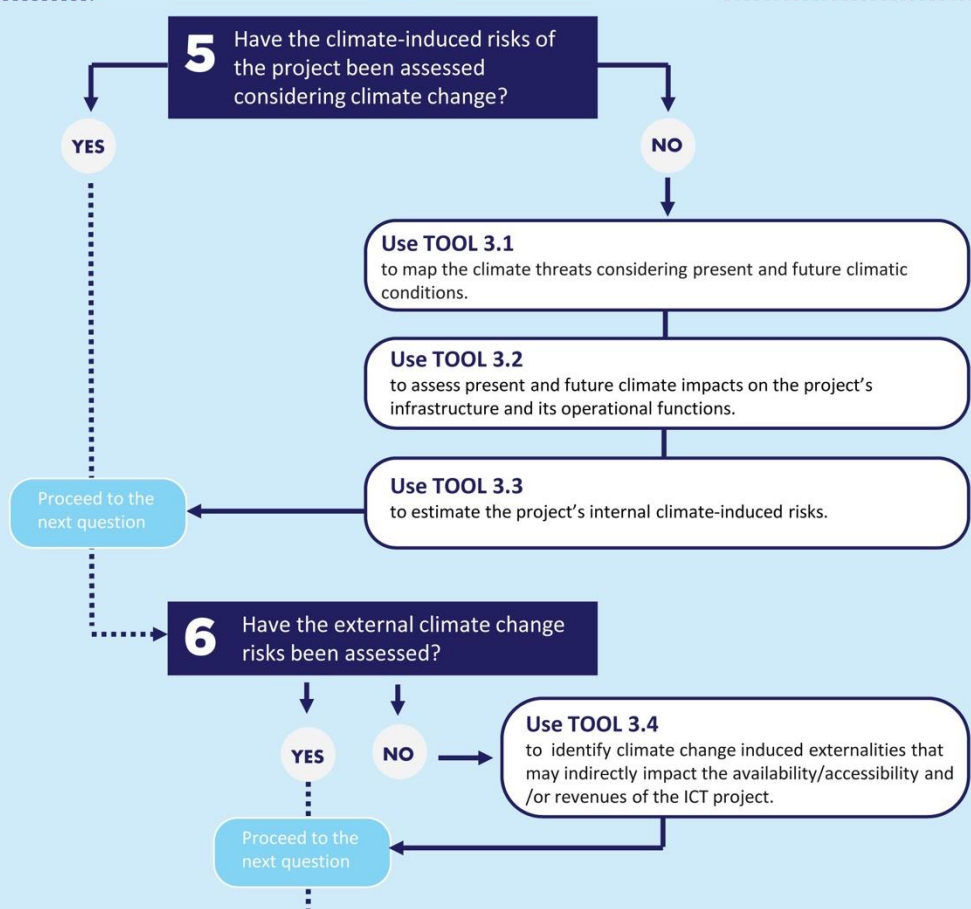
5 Have the climate-induced risks of the project been assessed considering climate change?

YES

NO

Use TOOL 3.1
to map the climate threats considering present and future climatic conditions.

Use TOOL 3.2
to assess present and future climate impacts on the project's infrastructure and its operational functions.

Use TOOL 3.3
to estimate the project's internal climate-induced risks.

Proceed to the next question

6 Have the external climate change risks been assessed?

YES

NO

Use TOOL 3.4
to identify climate change induced externalities that may indirectly impact the availability/accessibility and /or revenues of the ICT project.

Proceed to the next question